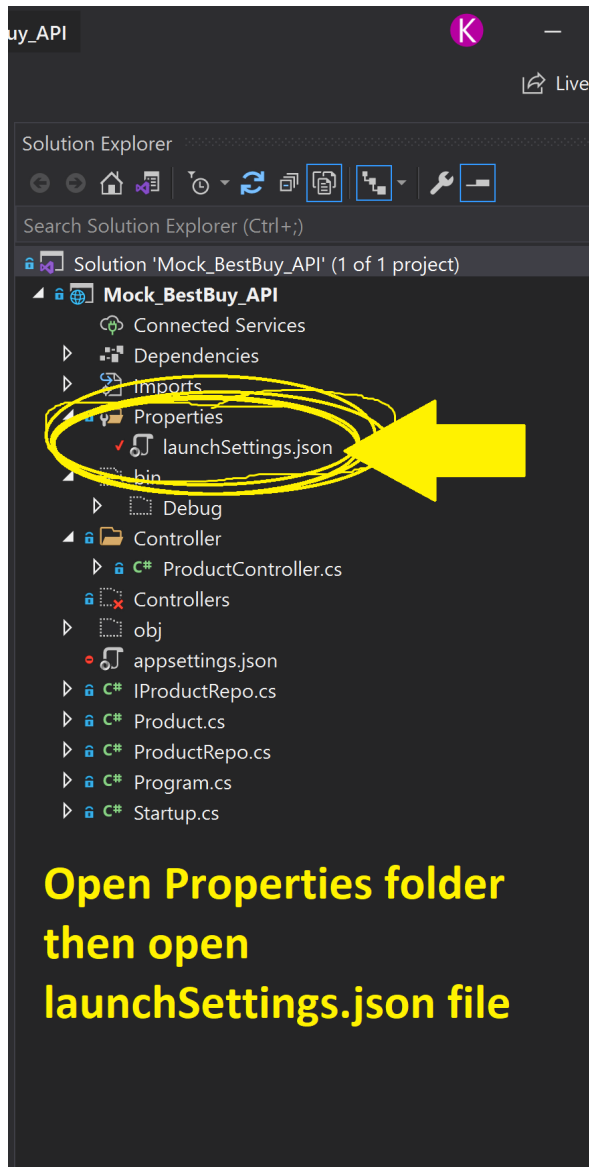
uy_API

K

Live

Solution Explorer

Search Solution Explorer (Ctrl+;)

Solution 'Mock_BestBuy_API' (1 of 1 project)
Mock_BestBuy_API
Connected Services
Dependencies
Imports
Properties
launchSettings.json
bin
Debug
Controller
C# ProductController.cs
Controllers
obj
appsettings.json
C# IProductRepo.cs
C# Product.cs
C# ProductRepo.cs
C# Program.cs
C# Startup.cs

Open Properties folder then open launchSettings.json file